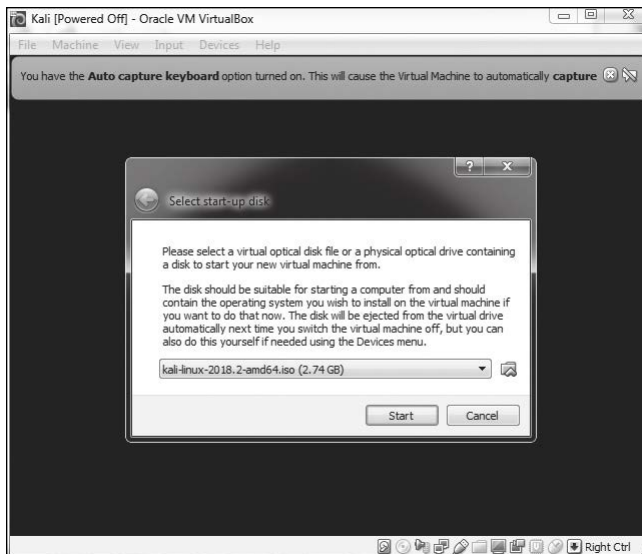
Kali [Powered Off] - Oracle VM VirtualBox

File Machine View Input Devices Help

You have the **Auto capture keyboard** option turned on. This will cause the Virtual Machine to automatically **capture**

?

Select start-up disk

Please select a virtual optical disk file or a physical optical drive containing a disk to start your new virtual machine from.

The disk should be suitable for starting a computer from and should contain the operating system you wish to install on the virtual machine if you want to do that now. The disk will be ejected from the virtual drive automatically next time you switch the virtual machine off, but you can also do this yourself if needed using the Devices menu.

kali-linux-2018.2-amd64.iso (2.74 GB)

Start Cancel

Right Ctrl